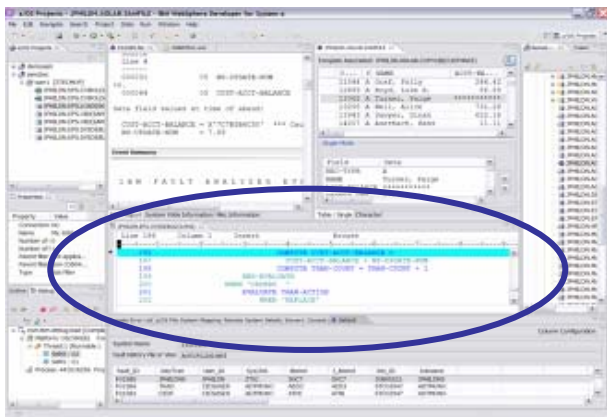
z/OS Projects - IBM WebSphere Developer for System z

Line 8

COMPUTE CUST-ACCT-BALANCE =

IBM FAULT ANALYZER

Data field values at time of abend:

CUST-ACCT-BALANCE = X'7C7E8B8C0D' *** Cau

NO-CREATE-NUM = 7.00

Event Summary

Field	Data

REC-TYPE	A

NAME	Turner, Paige

Single Mode

Table	Single	Character

Line 186	Column 1	Insert	Browse

COMPUTE CUST-ACCT-BALANCE =

CUST-ACCT-BALANCE + NO-CREATE-NUM

COMPUTE TRAN-COUNT = TRAN-COUNT + 1

END-EVALUATE

WHEN 'DELETE'

PERFORM TRAN-ACTION

MOVE 'REPLACE'

Property	Value

Column Configuration